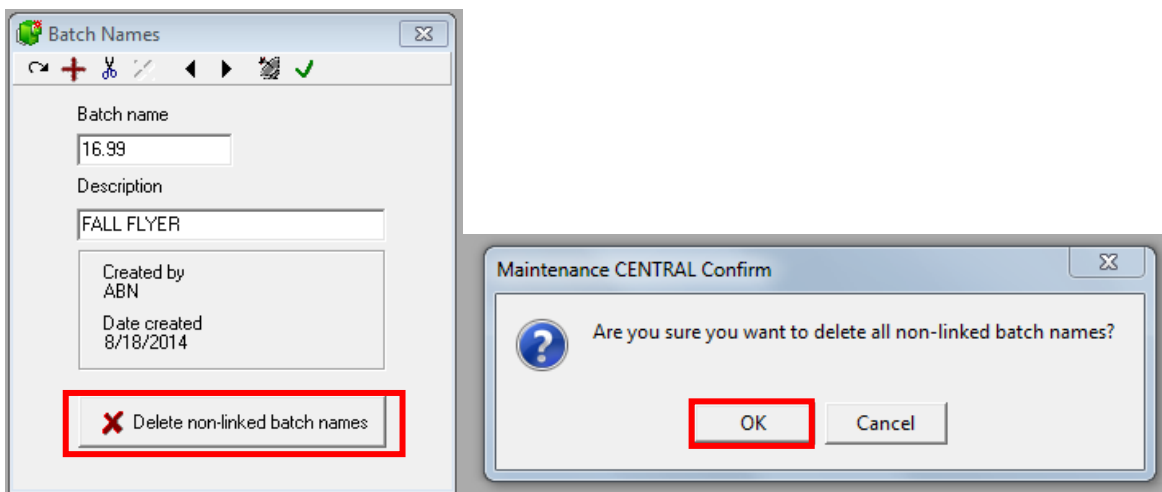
Batch Names

Batch name

16.99

Description

FALL FLYER

Created by
ABN

Date created
8/18/2014

Delete non-linked batch names

Maintenance CENTRAL Confirm

Are you sure you want to delete all non-linked batch names?

OK

Cancel